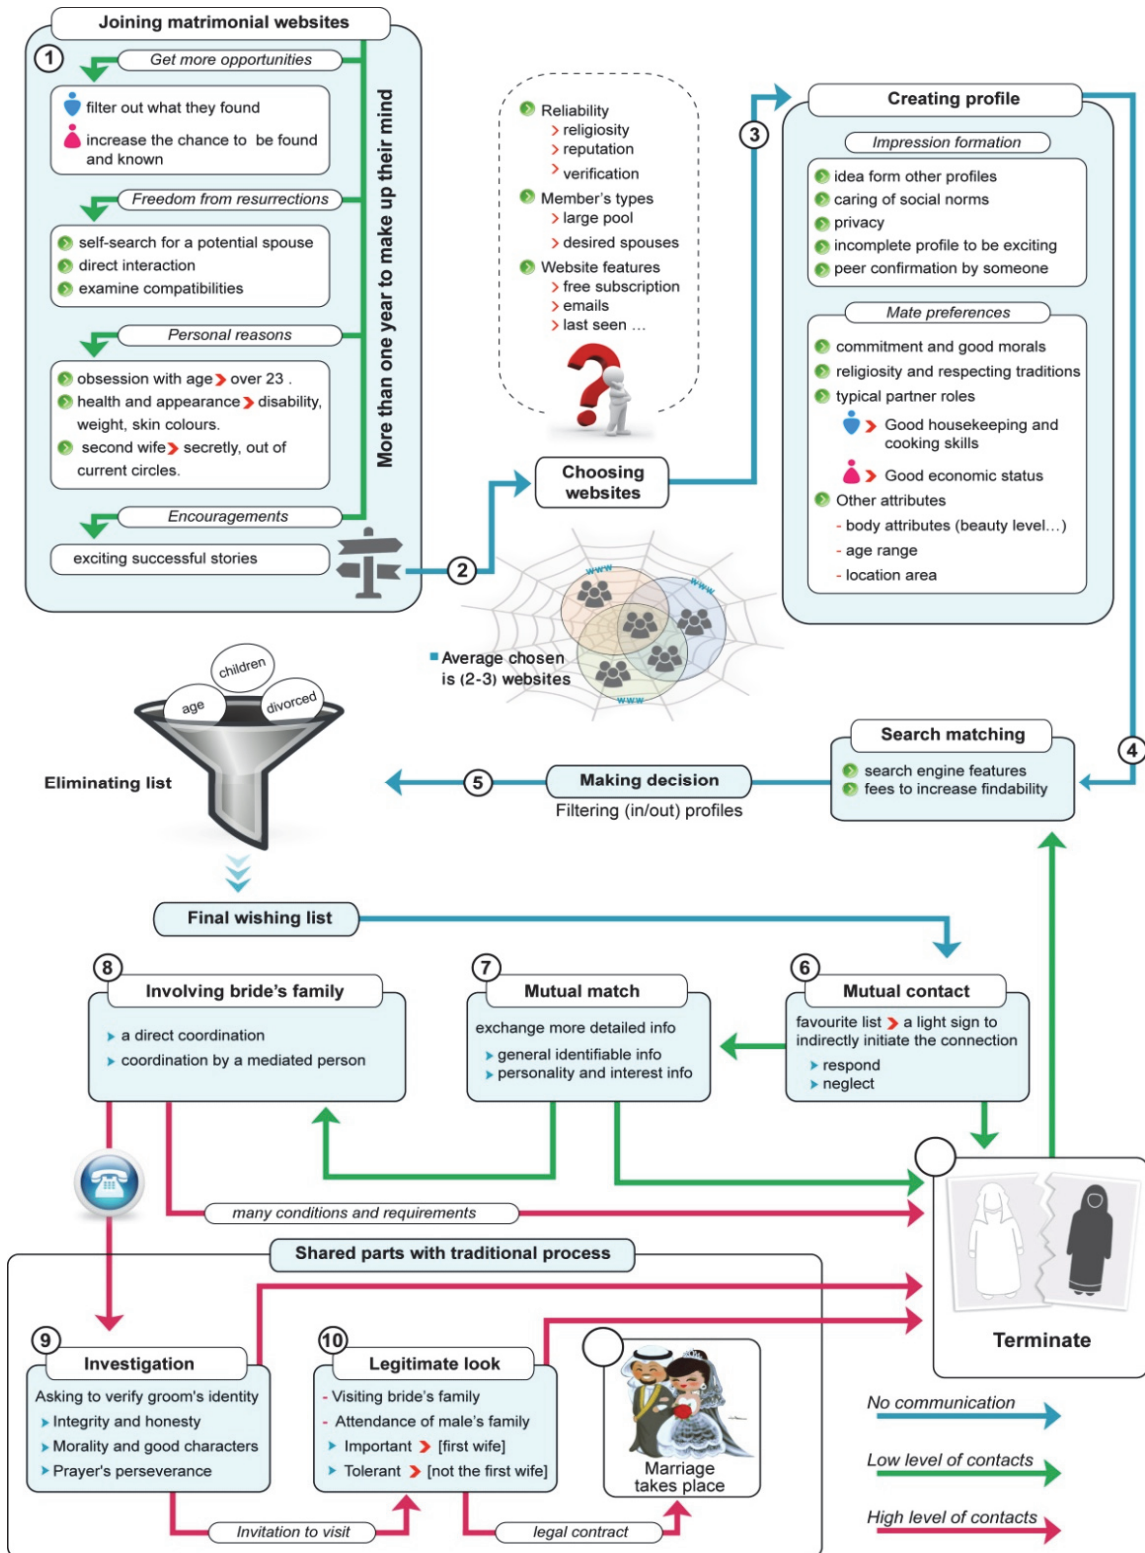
Joining matrimonial websites

1

Get more opportunities

filter out what they found

increase the chance to be found and known

Freedom from resurrections

self-search for a potential spouse
direct interaction
examine compatibilities

Personal reasons

obsession with age > over 23 .
health and appearance > disability, weight, skin colours.
second wife > secretly, out of current circles.

Encouragements

exciting successful stories

More than one year to make up their mind

2

Reliability
> religiosity
> reputation
> verification
Member's types
> large pool
> desired spouses
Website features
> free subscription
> emails
> last seen ...

Choosing websites

Average chosen is (2-3) websites

3

Creating profile

Impression formation

idea form other profiles
caring of social norms
privacy
incomplete profile to be exciting
peer confirmation by someone

Mate preferences

commitment and good morals
religiosity and respecting traditions
typical partner roles
> Good housekeeping and cooking skills
> Good economic status
Other attributes
- body attributes (beauty level...)
- age range
- location area

4

Search matching

search engine features
fees to increase findability

5

Making decision

Filtering (in/out) profiles

children
age
divorced

Eliminating list

Final wishing list

8

Involving bride's family

a direct coordination
coordination by a mediated person

7

Mutual match

exchange more detailed info
general identifiable info
personality and interest info

6

Mutual contact

favourite list > a light sign to indirectly initiate the connection
respond
neglect

many conditions and requirements

Shared parts with traditional process

9

Investigation

Asking to verify groom's identity
Integrity and honesty
Morality and good characters
Prayer's perseverance

10

Legitimate look

- Visiting bride's family
- Attendance of male's family
Important > [first wife]
Tolerant > [not the first wife]

Marriage takes place

Invitation to visit

legal contract

Terminate

No communication

Low level of contacts

High level of contacts